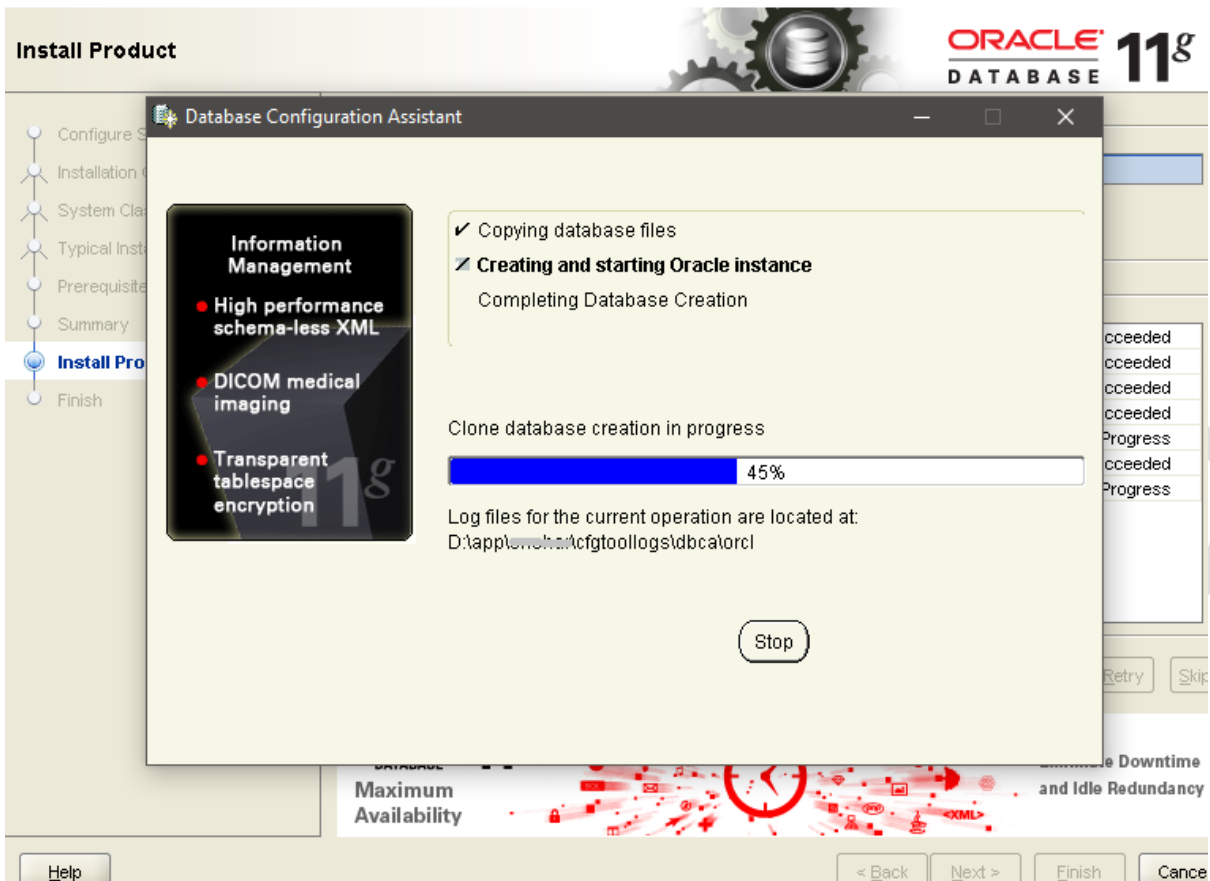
Install Product

ORACLE DATABASE 11g

Configure S
Installation
System Clas
Typical Inst
Prerequisite
Summary
Install Pro
Finish

Database Configuration Assistant

Information Management

High performance schema-less XML

DICOM medical imaging

Transparent tablespace encryption

11g

✔ Copying database files

Creating and starting Oracle instance

Completing Database Creation

Clone database creation in progress

45%

Log files for the current operation are located at:
D:\app\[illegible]\cfgtoollogs\dbca\orcl

Stop

cceeded
cceeded
cceeded
cceeded
Progress
cceeded
Progress

Retry
Skip

DATABASE
Maximum Availability

e Downtime
and Idle Redundancy

<XML>

Help
< Back
Next >
Finish
Cance